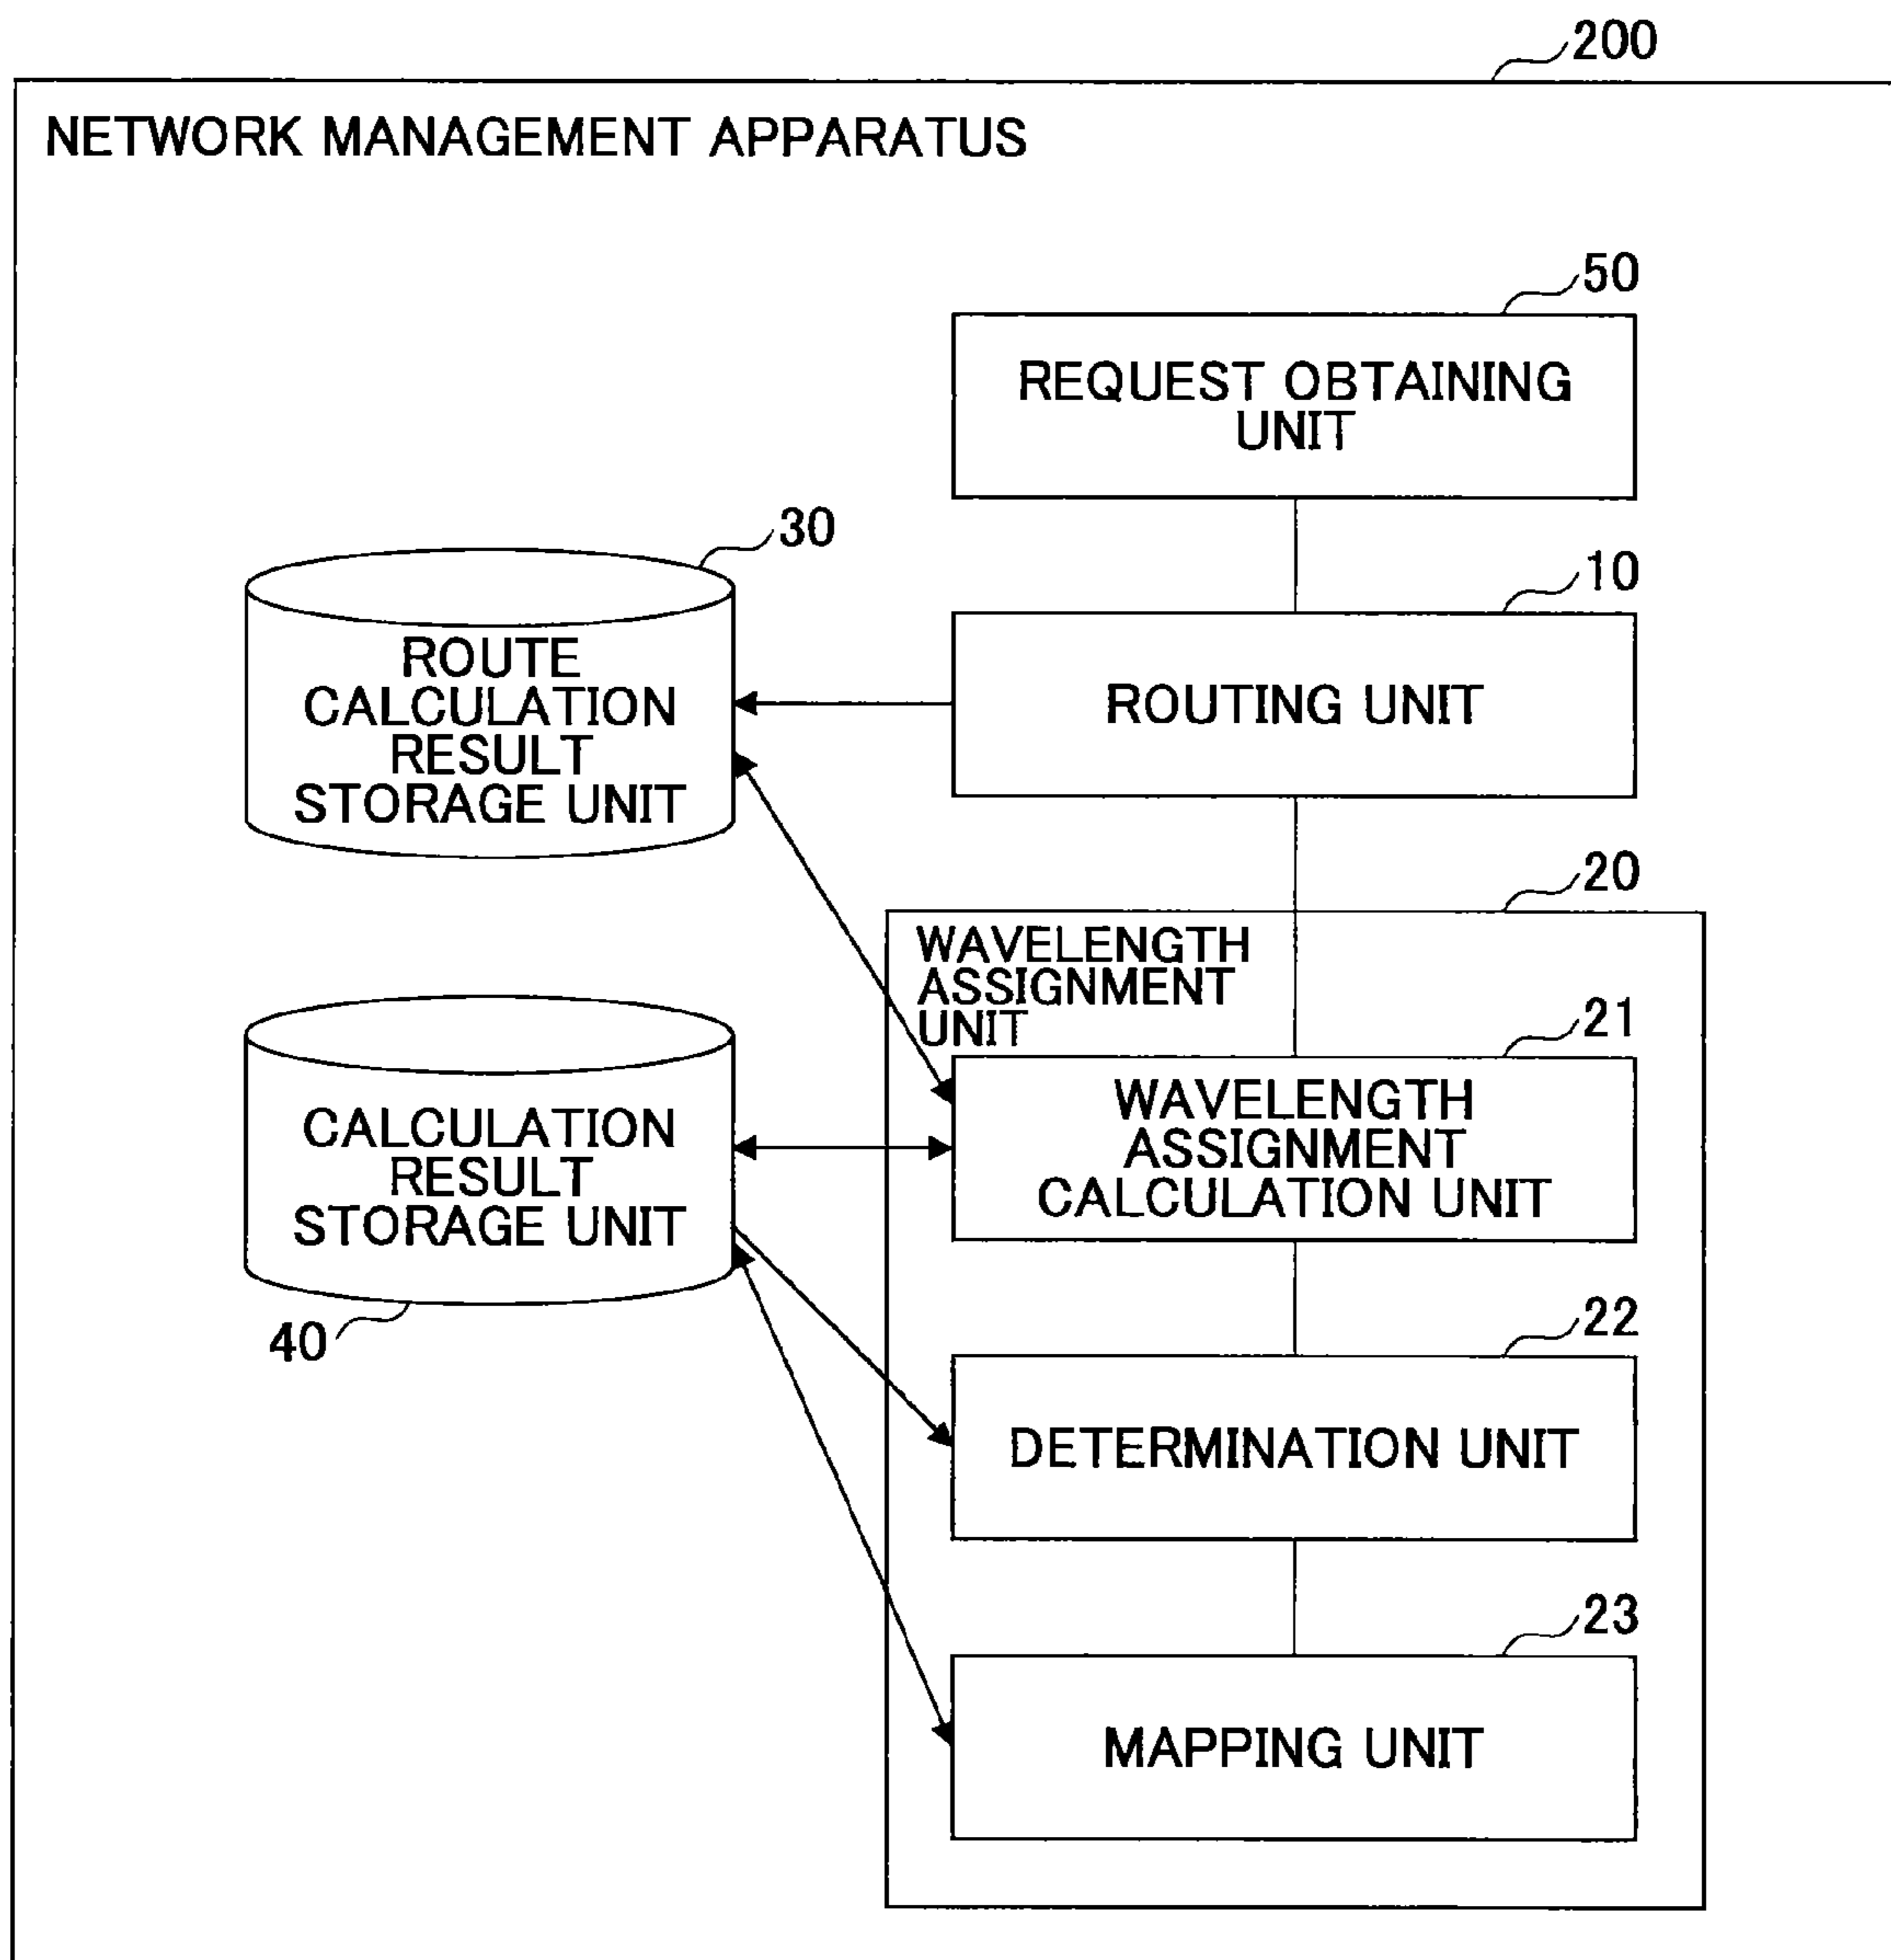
200

NETWORK MANAGEMENT APPARATUS

50

REQUEST OBTAINING UNIT

30

ROUTE CALCULATION RESULT STORAGE UNIT

10

ROUTING UNIT

20

WAVELENGTH ASSIGNMENT UNIT

21

WAVELENGTH ASSIGNMENT CALCULATION UNIT

CALCULATION RESULT STORAGE UNIT

40

22

DETERMINATION UNIT

23

MAPPING UNIT